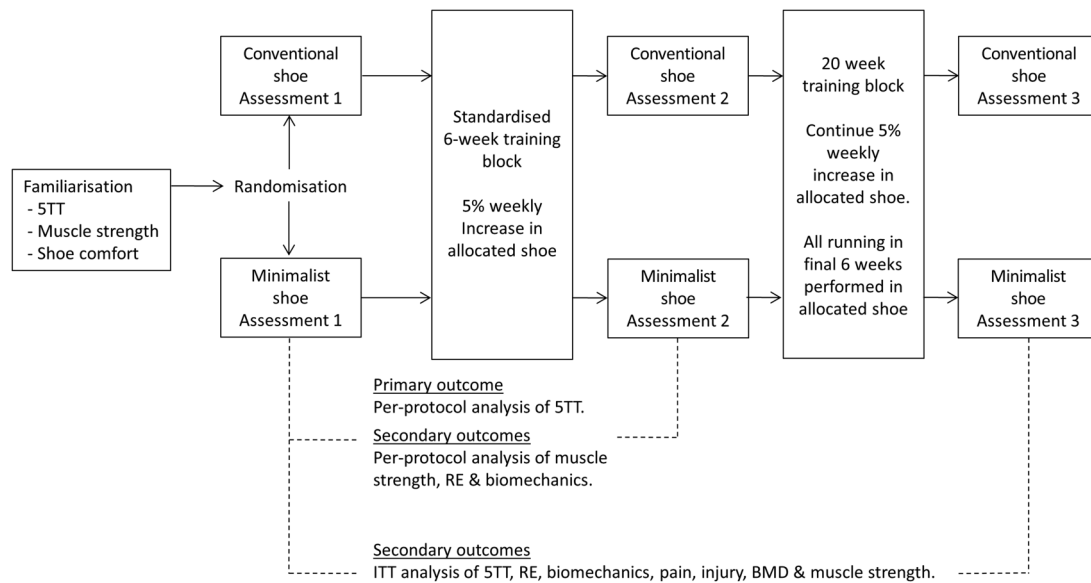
Familiarisation
- 5TT
- Muscle strength
- Shoe comfort

Randomisation

Conventional shoe Assessment 1

Minimalist shoe Assessment 1

Standardised 6-week training block

5% weekly Increase in allocated shoe

Conventional shoe Assessment 2

Minimalist shoe Assessment 2

20 week training block

Continue 5% weekly increase in allocated shoe.

All running in final 6 weeks performed in allocated shoe

Conventional shoe Assessment 3

Minimalist shoe Assessment 3

Primary outcome
Per-protocol analysis of 5TT.

Secondary outcomes
Per-protocol analysis of muscle strength, RE & biomechanics.

Secondary outcomes
ITT analysis of 5TT, RE, biomechanics, pain, injury, BMD & muscle strength.